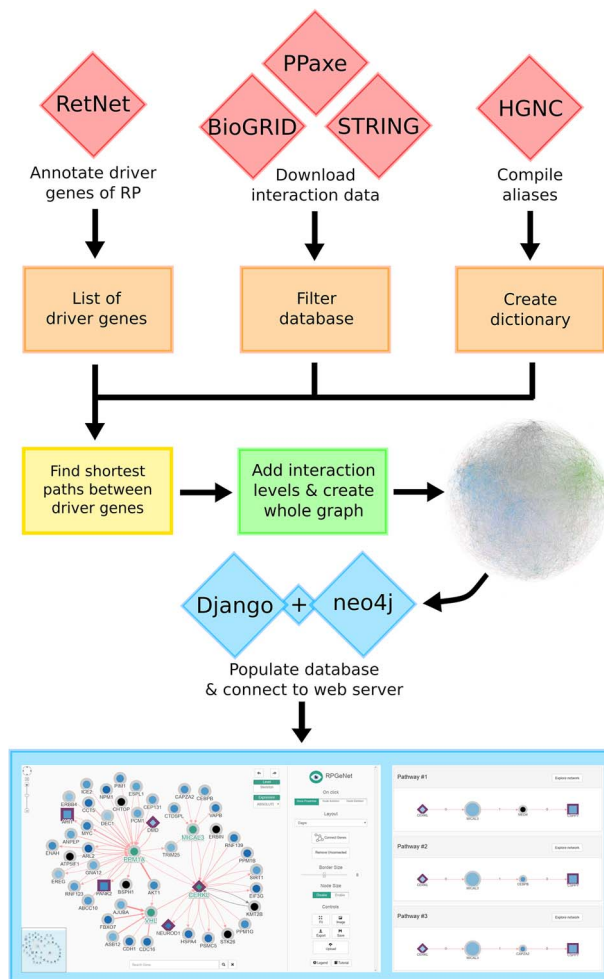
PPaxe

RetNet

BioGRID

STRING

HGNC

Annotate driver genes of RP

Download interaction data

Compile aliases

List of driver genes

Filter database

Create dictionary

Find shortest paths between driver genes

Add interaction levels & create whole graph

Django

+

neo4j

Populate database & connect to web server

RPGeNet

Pathway #1

Pathway #2

Pathway #3

Explore network

Explore network

Explore network

On click

Layout

Border Size

Node Size

Controls

Legend

Tutorial

ERBB4 PIM1 ESPL1 CEP131 CAPZA2 CEBPB NPM1 CHTOP CTDSPL VAPB MYC CRX SNW1 ERBB4 RNF139 NR2E3 PPM1B ARPEP EYA1 ARL2 NRL TRIM25 SIRT1 ATP5F1 EIF3D ESR1 RNF123 PRPF31 KMT2B ABCC10 VHL CERKL AKT1 PPM1G AJUBA NEUROD1 HSPA4 STK26 PSMC5 CDH1 CDC16 FBXO7 ASB12